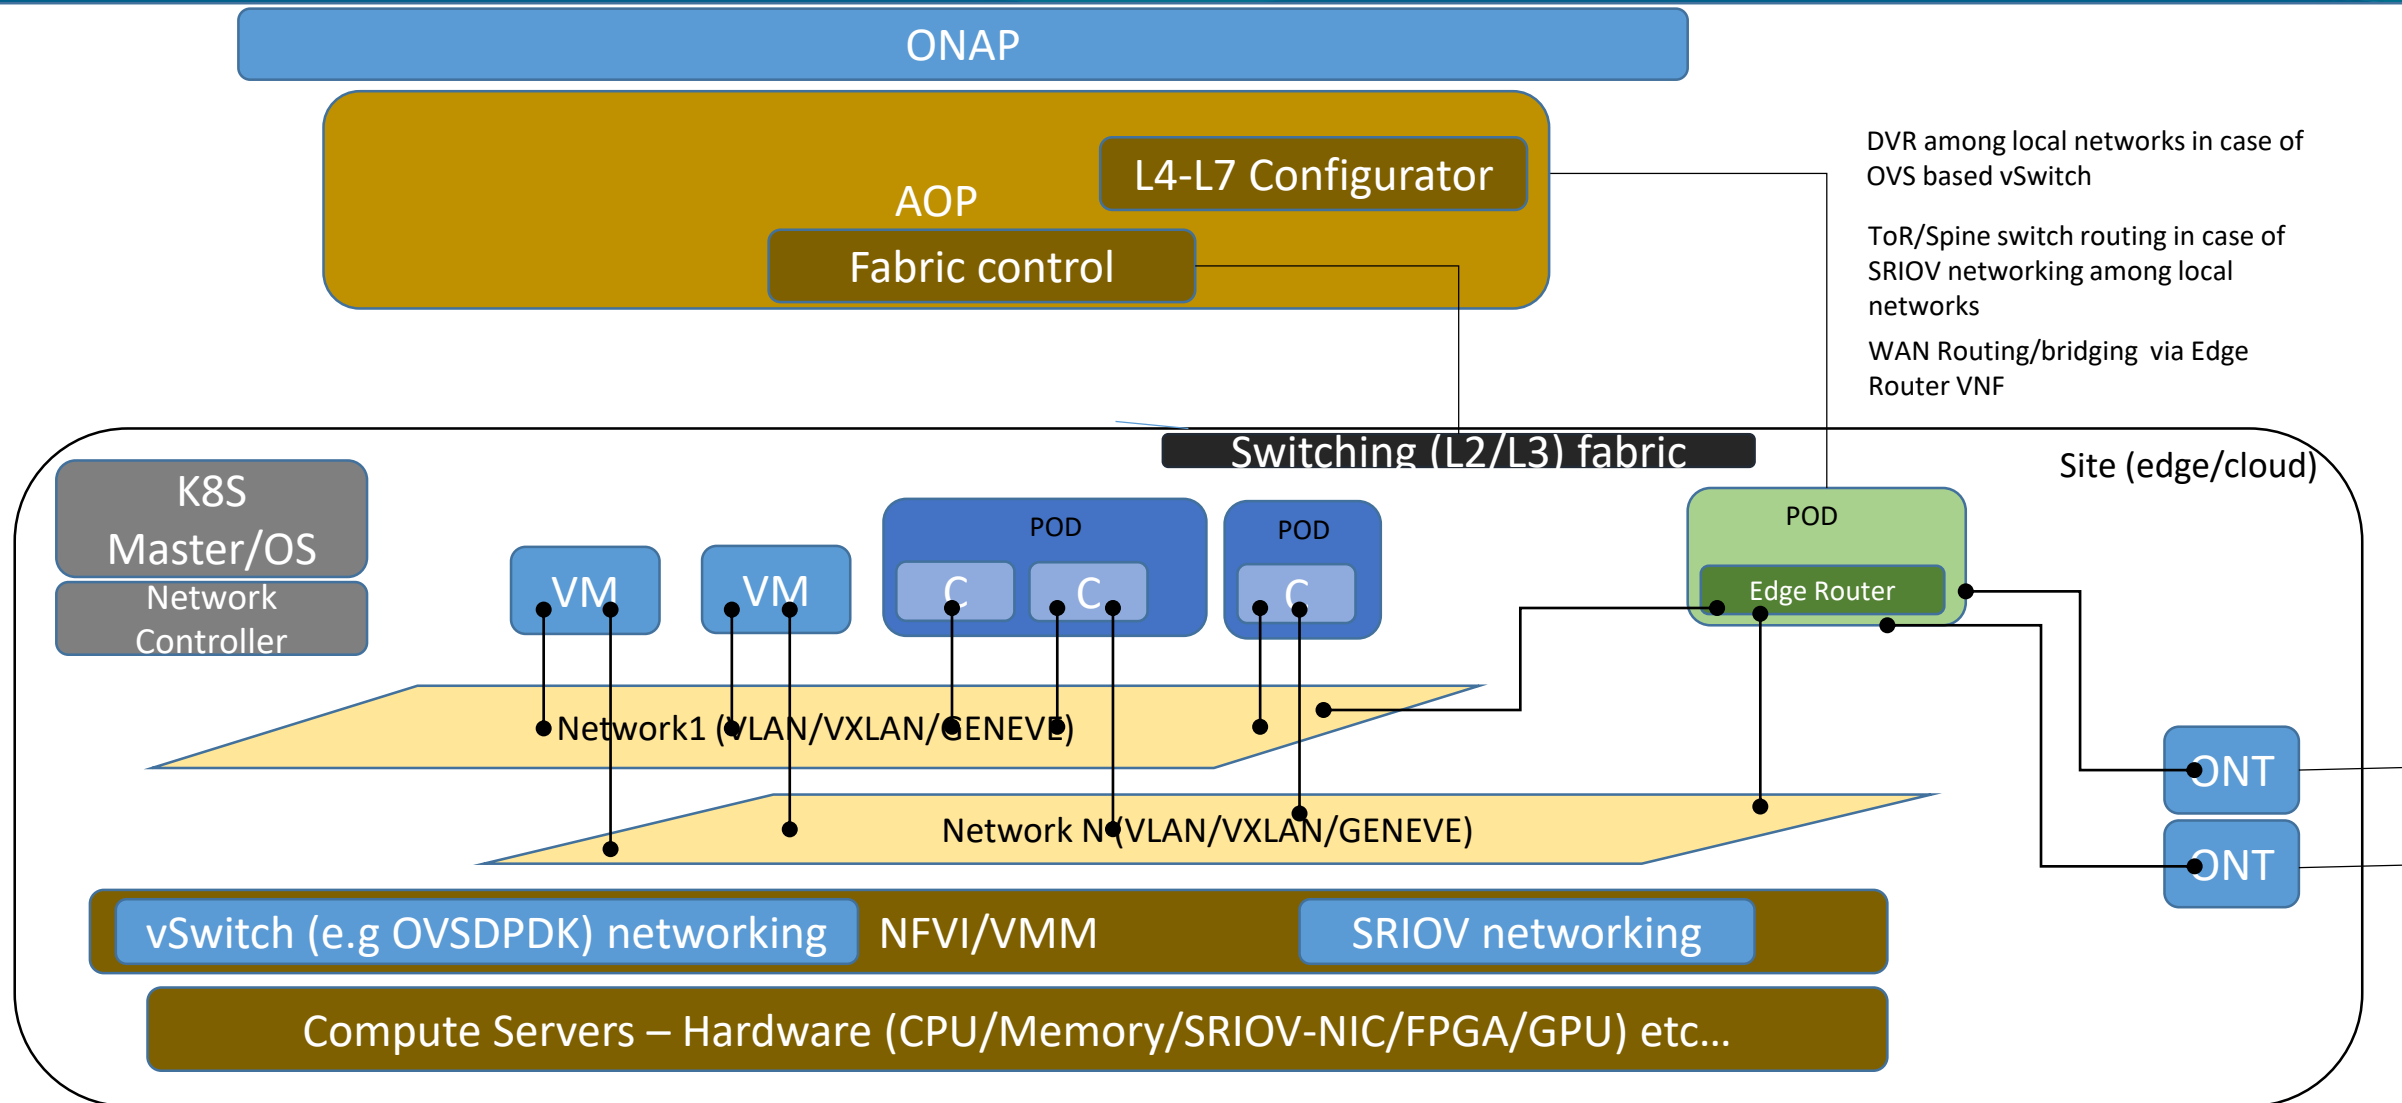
ONAP

AOP

L4-L7 Configurator

Fabric control

DVR among local networks in case of OVS based vSwitch

ToR/Spine switch routing in case of SRIOV networking among local networks

WAN Routing/bridging via Edge Router VNF

Switching (L2/L3) fabric

Site (edge/cloud)

K8S Master/OS

Network Controller

VM

VM

POD

C

C

POD

C

POD

Edge Router

Network1 (VLAN/VXLAN/GENEVE)

Network N (VLAN/VXLAN/GENEVE)

ONT

ONT

vSwitch (e.g OVSDPDK) networking

NFVI/VMM

SRIOV networking

Compute Servers – Hardware (CPU/Memory/SRIOV-NIC/FPGA/GPU) etc…